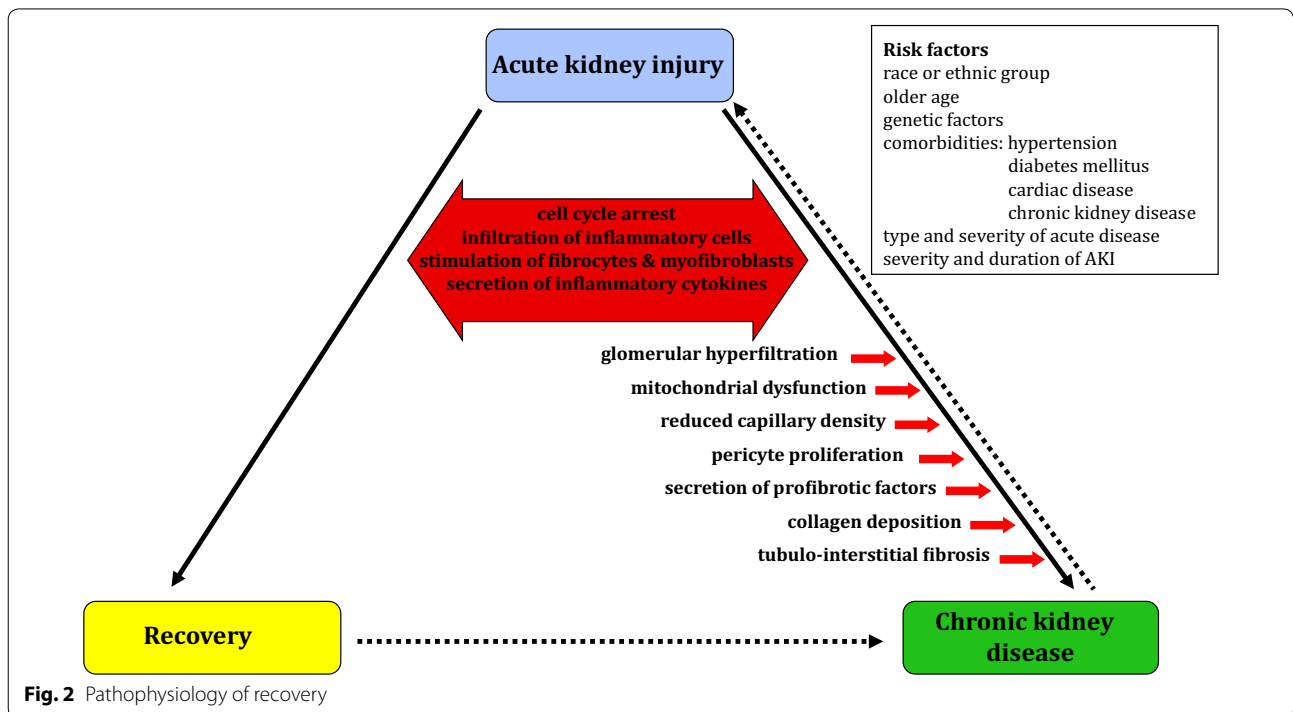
Acute kidney injury

Risk factors
race or ethnic group
older age
genetic factors
comorbidities: hypertension
diabetes mellitus
cardiac disease
chronic kidney disease
type and severity of acute disease
severity and duration of AKI

cell cycle arrest
infiltration of inflammatory cells
stimulation of fibrocytes & myofibroblasts
secretion of inflammatory cytokines

glomerular hyperfiltration
mitochondrial dysfunction
reduced capillary density
pericyte proliferation
secretion of profibrotic factors
collagen deposition
tubulo-interstitial fibrosis

Recovery

Chronic kidney disease

Fig. 2 Pathophysiology of recovery